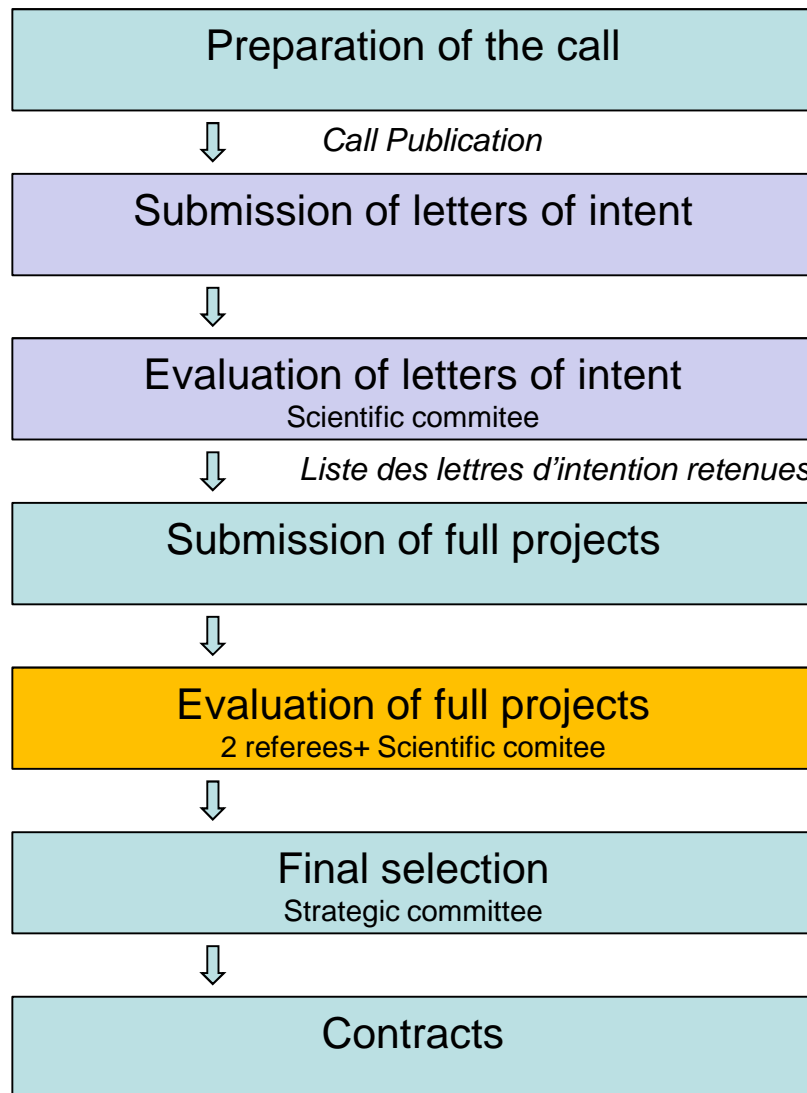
Preparation of the call

Call Publication

Submission of letters of intent

Evaluation of letters of intent
Scientific commitee

Liste des lettres d’intention retenues

Submission of full projects

Evaluation of full projects
2 referees+ Scientific comitee

Final selection
Strategic committee

Contracts